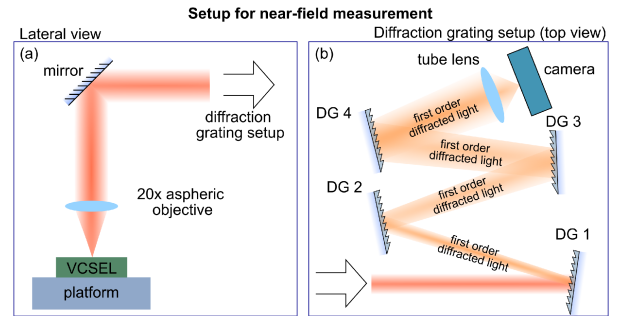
Setup for near-field measurement

Lateral view

(a)

mirror

diffraction grating setup

20x aspheric objective

VCSEL

platform

Diffraction grating setup (top view)

(b)

tube lens

camera

DG 4

first order diffracted light

DG 3

first order diffracted light

DG 2

first order diffracted light

first order diffracted light

DG 1